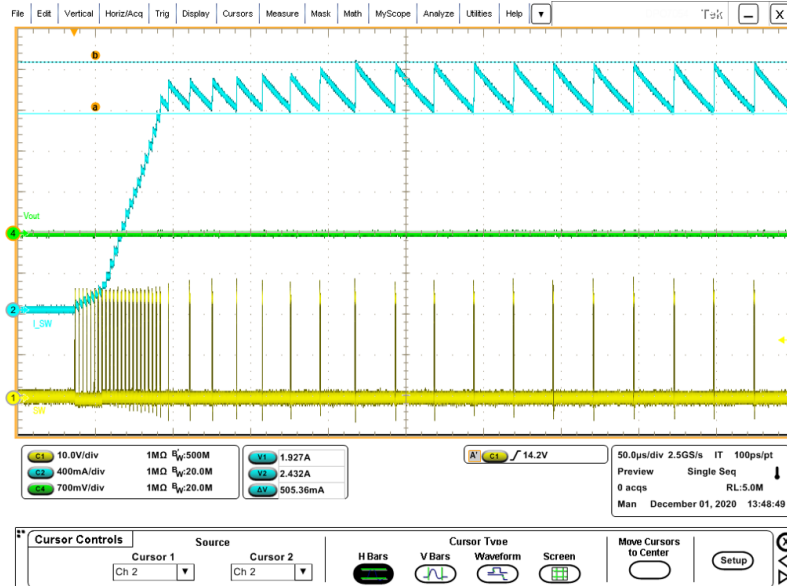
File Edit Vertical Horiz/Acq Trig Display Cursors Measure Mask Math MyScope Analyze Utilities Help ▼ Tek — X

b
a
Vout
4
2
I_SW
1
SW

C1 10.0V/div 1MΩ $B_W$:500M
C2 400mA/div 1MΩ $B_W$:20.0M
C4 700mV/div 1MΩ $B_W$:20.0M

V1 1.927A
V2 2.432A
ΔV 505.36mA

A' C1 ƒ 14.2V

50.0µs/div 2.5GS/s IT 100ps/pt
Preview Single Seq
0 acqs RL:5.0M
Man December 01, 2020 13:48:49

Cursor Controls
Source
Cursor 1 Ch 2
Cursor 2 Ch 2
Cursor Type
H Bars
V Bars
Waveform
Screen
Move Cursors to Center
Setup